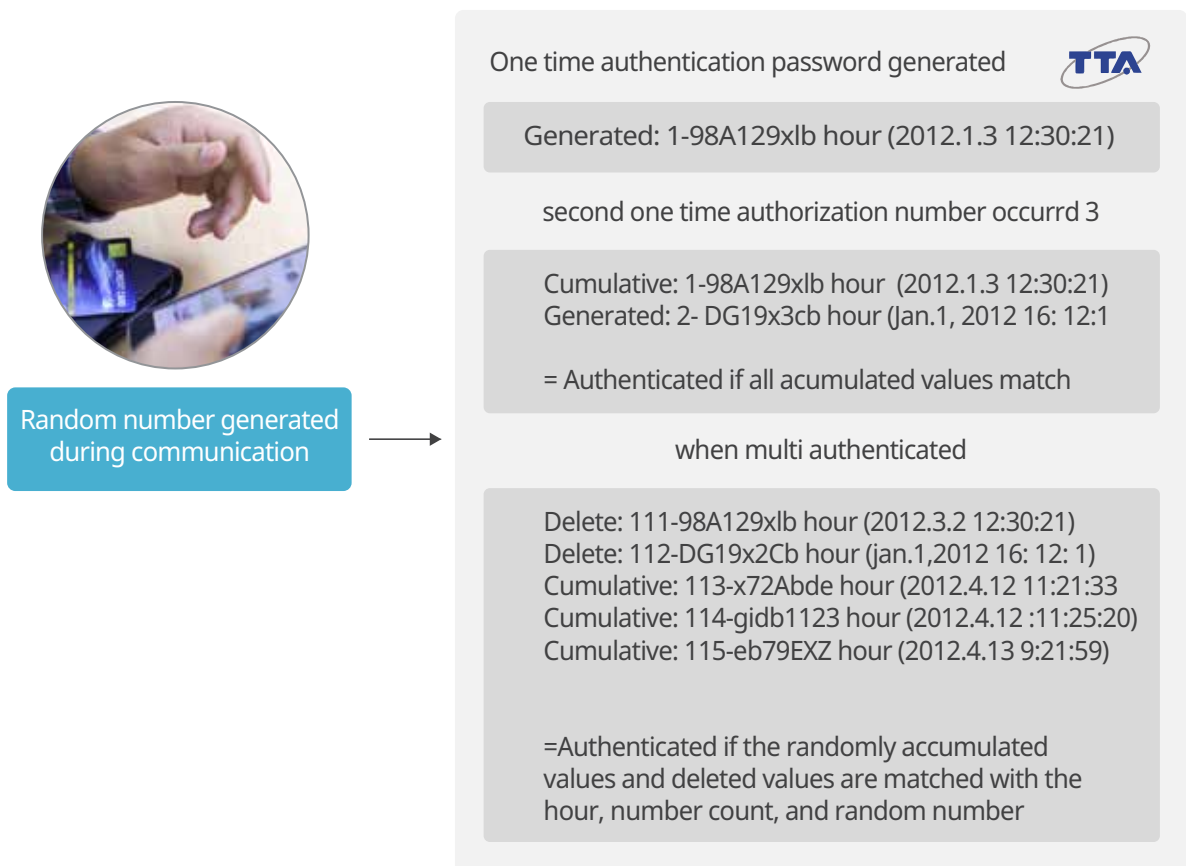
Random number generated during communication

One time authentication password generated

TTA

Generated: 1-98A129xlb hour (2012.1.3 12:30:21)

second one time authorization number occurrd 3

Cumulative: 1-98A129xlb hour (2012.1.3 12:30:21)
Generated: 2- DG19x3cb hour (Jan.1, 2012 16: 12:1

= Authenticated if all acumulated values match

when multi authenticated

Delete: 111-98A129xlb hour (2012.3.2 12:30:21)
Delete: 112-DG19x2Cb hour (jan.1,2012 16: 12: 1)
Cumulative: 113-x72Abde hour (2012.4.12 11:21:33
Cumulative: 114-gidb1123 hour (2012.4.12 :11:25:20)
Cumulative: 115-eb79EXZ hour (2012.4.13 9:21:59)

=Authenticated if the randomly accumulated values and deleted values are matched with the hour, number count, and random number